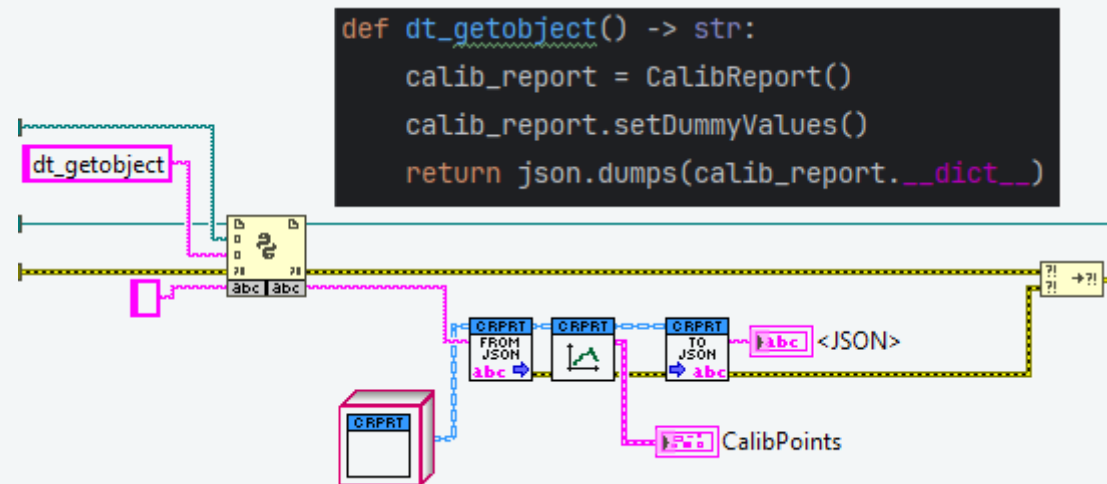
def dt_getobject() -> str:
    calib_report = CalibReport()
    calib_report.setDummyValues()
    return json.dumps(calib_report.__dict__)

dt_getobject

abc abc

CRPRT FROM JSON abc

CRPRT

CRPRT TO JSON abc

abc <JSON>

CalibPoints

CRPRT